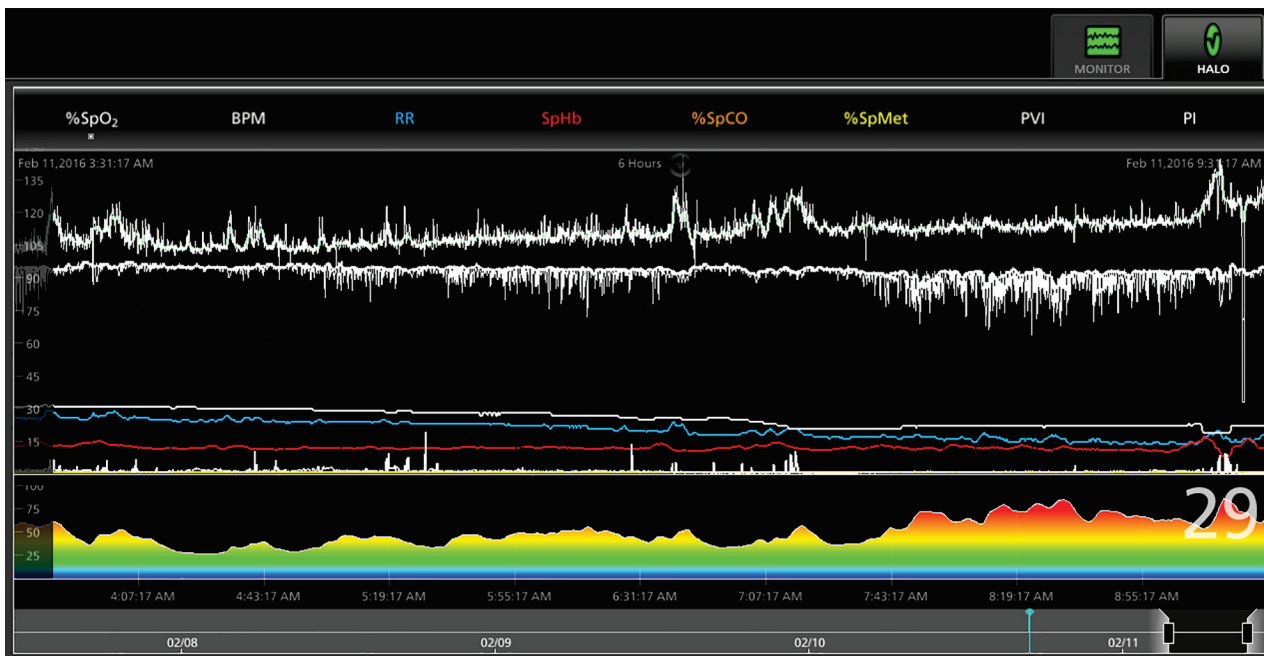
MONITOR

HALO

%SpO$_2$

BPM

RR

SpHb

%SpCO

%SpMet

PVI

PI

Feb 11,2016 3:31:17 AM

6 Hours

Feb 11,2016 9:3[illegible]17 AM

135

120

105

90

75

60

45

30

15

100

75

50

25

29

4:07:17 AM

4:43:17 AM

5:19:17 AM

5:55:17 AM

6:31:17 AM

7:07:17 AM

7:43:17 AM

8:19:17 AM

8:55:17 AM

02/08

02/09

02/10

02/11